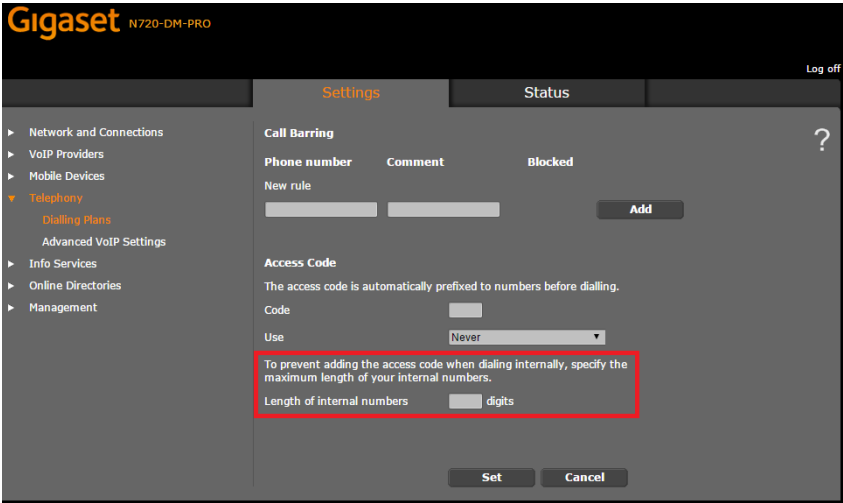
Gigaset N720-DM-PRO

Log off

Settings

Status

Network and Connections
VoIP Providers
Mobile Devices
Telephony
Dialling Plans
Advanced VoIP Settings
Info Services
Online Directories
Management

Call Barring

?

| Phone number | Comment | Blocked |
|---|---|---|
| New rule | | |

Add

Access Code

The access code is automatically prefixed to numbers before dialling.

Code

Use Never

To prevent adding the access code when dialing internally, specify the maximum length of your internal numbers.

Length of internal numbers digits

Set Cancel